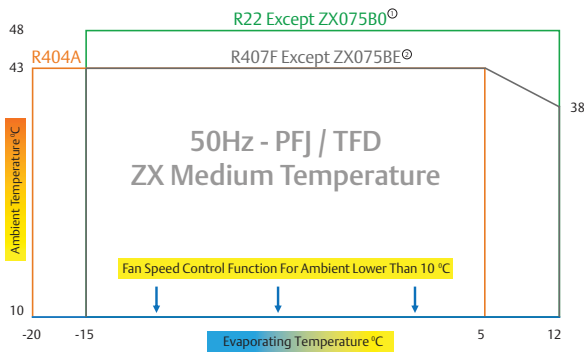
R22 Except ZX075B0①

48

43

R404A

R407F Except ZX075BE②

38

Ambient Temperature °C

50Hz - PFJ / TFD
ZX Medium Temperature

Fan Speed Control Function For Ambient Lower Than 10 °C

10

-20

-15

5

12

Evaporating Temperature °C